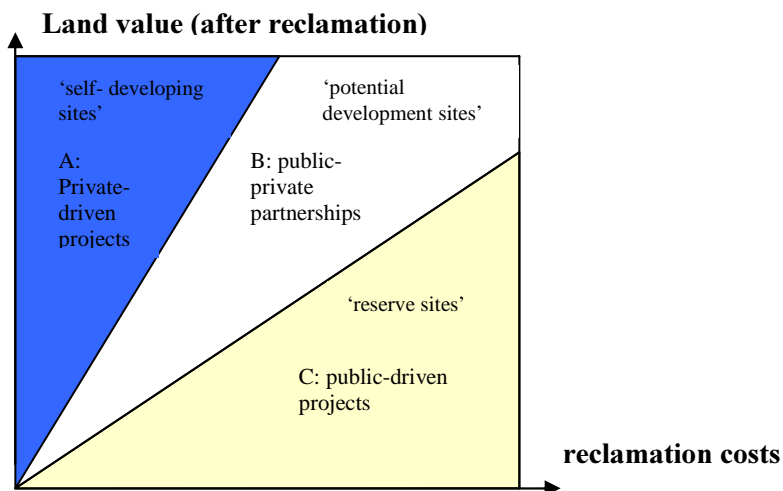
Land value (after reclamation)

'self- developing sites'

A: Private-driven projects

'potential development sites'

B: public-private partnerships

'reserve sites'

C: public-driven projects

reclamation costs